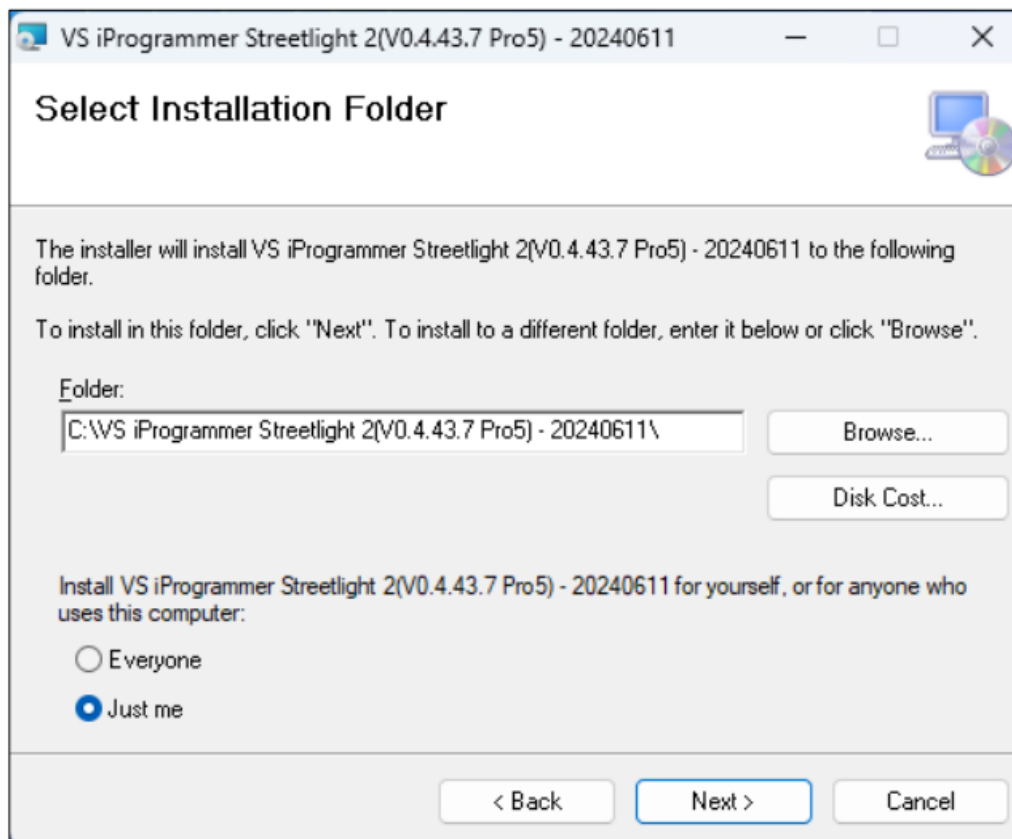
VS iProgrammer Streetlight 2(V0.4.43.7 Pro5) - 20240611

Select Installation Folder

The installer will install VS iProgrammer Streetlight 2(V0.4.43.7 Pro5) - 20240611 to the following folder.

To install in this folder, click "Next". To install to a different folder, enter it below or click "Browse".

Folder:

C:\VS iProgrammer Streetlight 2(V0.4.43.7 Pro5) - 20240611\

Browse...

Disk Cost...

Install VS iProgrammer Streetlight 2(V0.4.43.7 Pro5) - 20240611 for yourself, or for anyone who uses this computer:

Everyone

Just me

< Back

Next >

Cancel